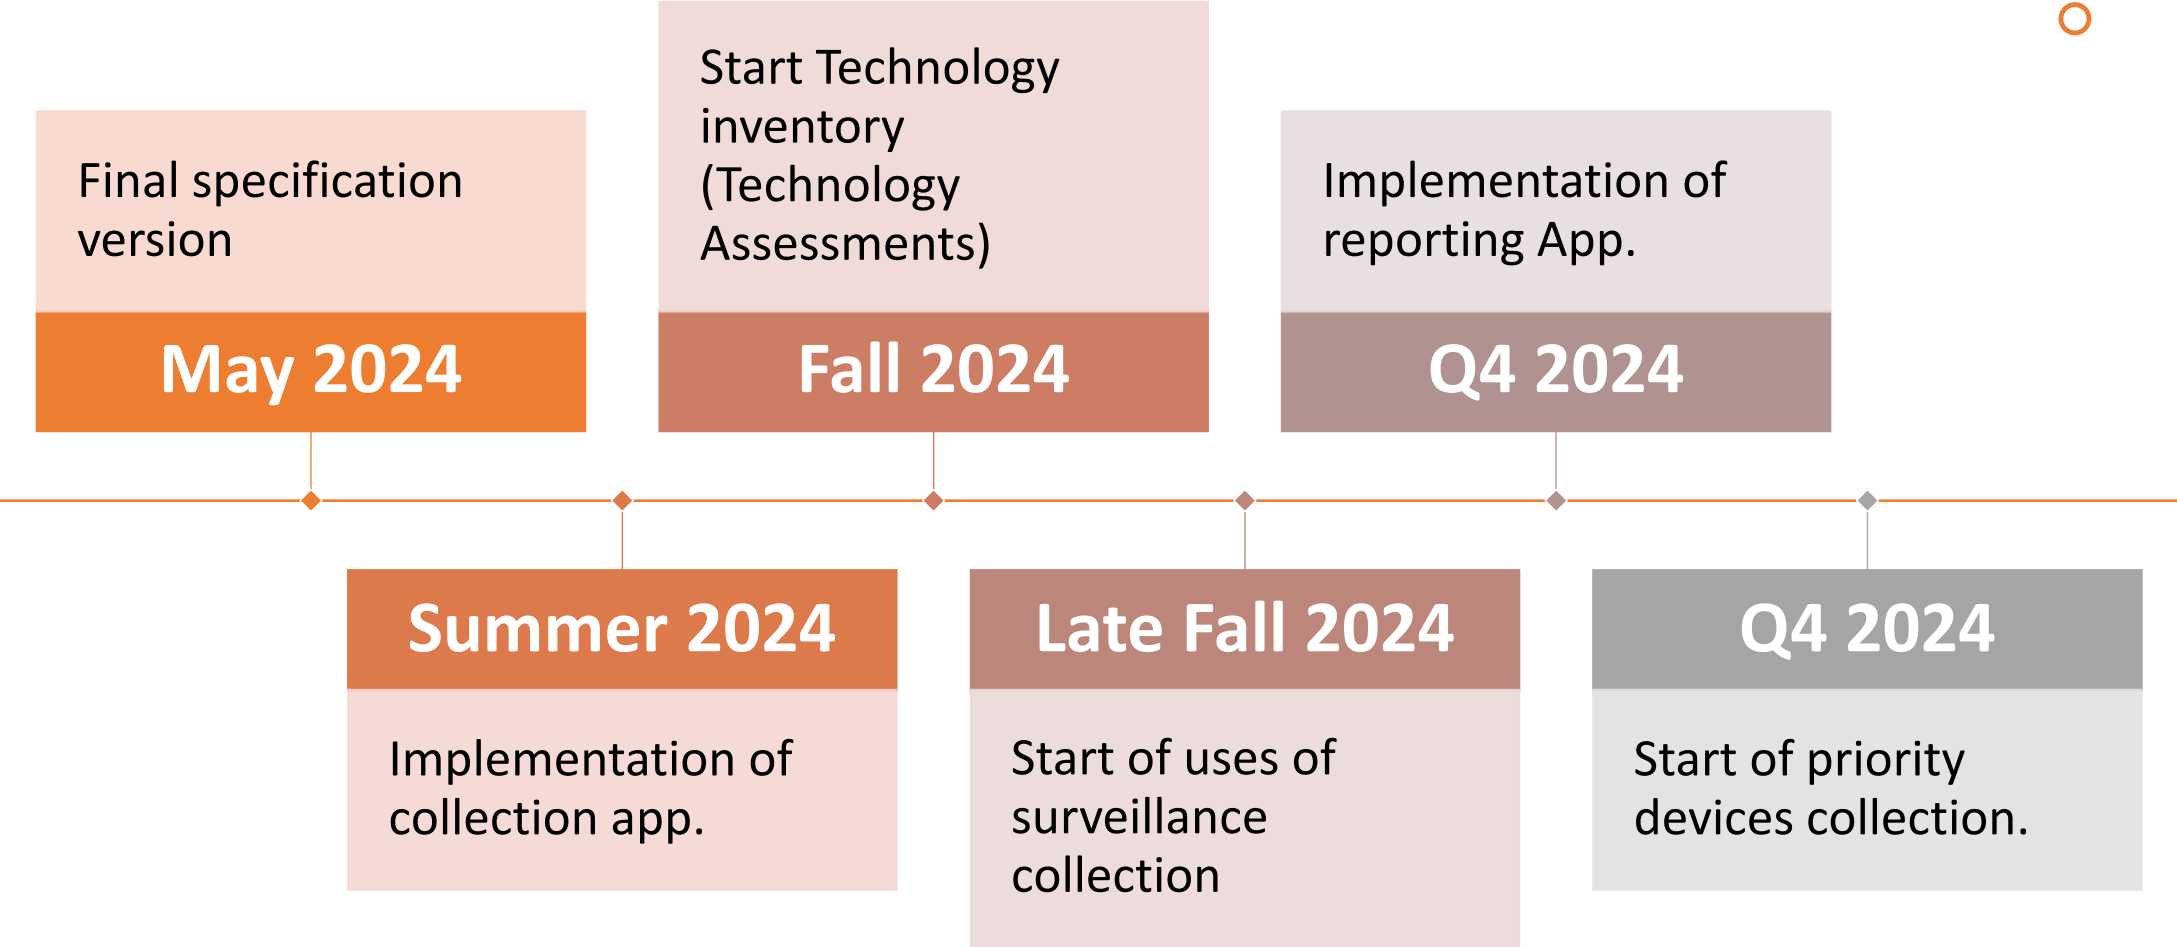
Final specification version

May 2024

Start Technology inventory (Technology Assessments)

Fall 2024

Implementation of reporting App.

Q4 2024

Summer 2024

Implementation of collection app.

Late Fall 2024

Start of uses of surveillance collection

Q4 2024

Start of priority devices collection.